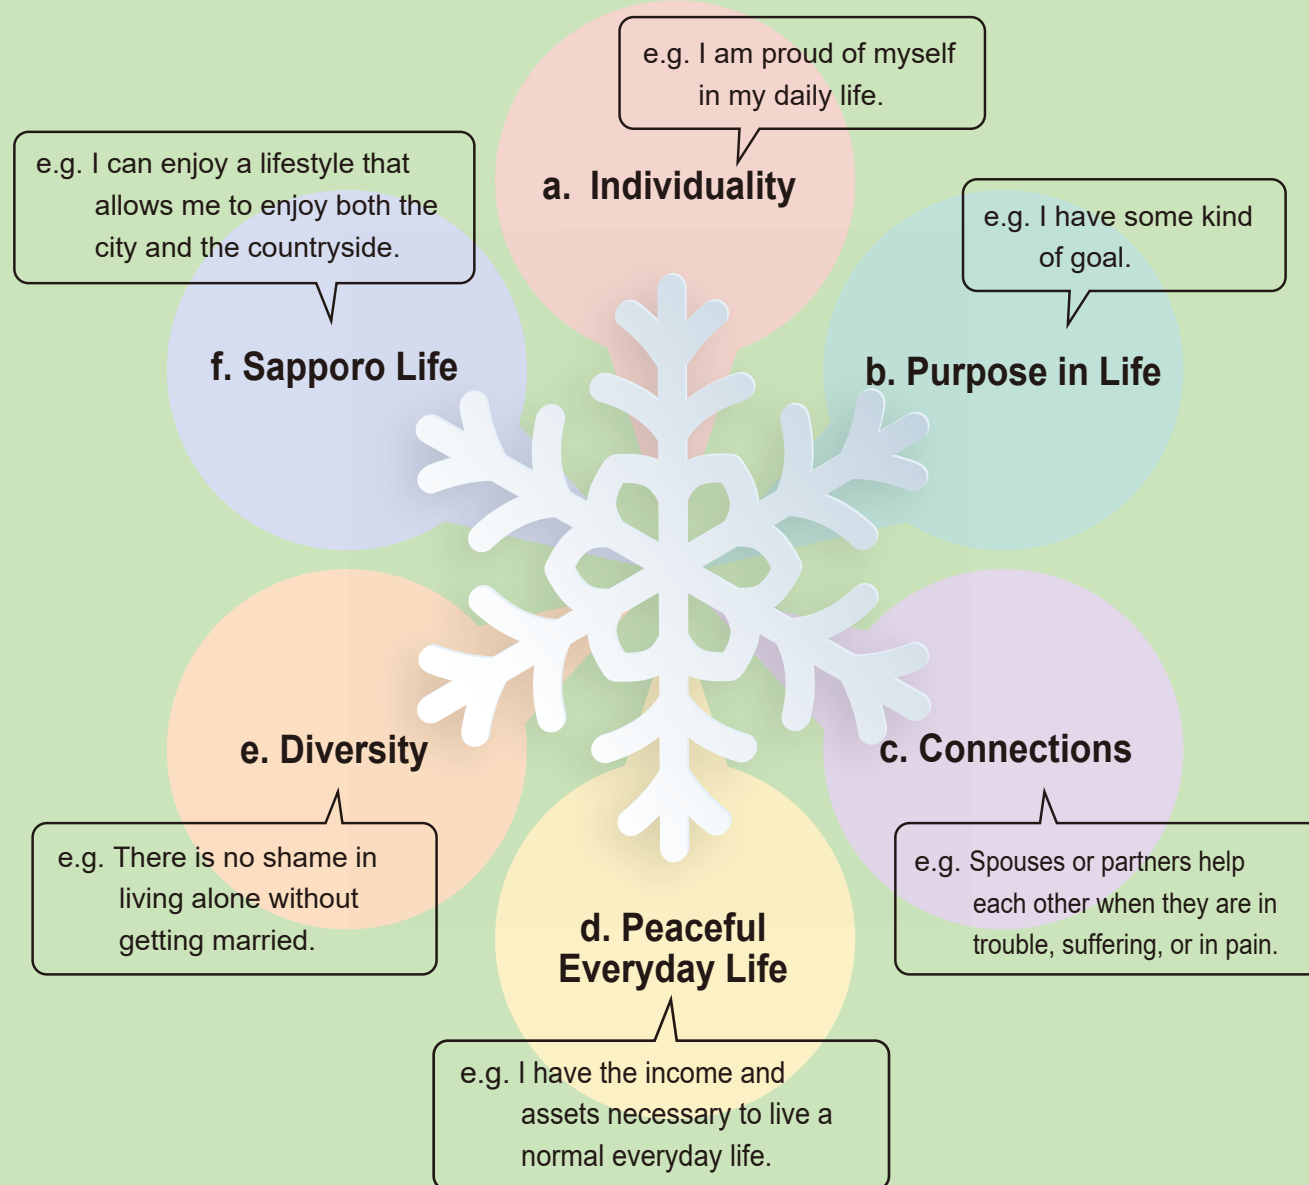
e.g. I am proud of myself in my daily life.

a. Individuality

e.g. I can enjoy a lifestyle that allows me to enjoy both the city and the countryside.

f. Sapporo Life

e.g. I have some kind of goal.

b. Purpose in Life

e. Diversity

c. Connections

e.g. There is no shame in living alone without getting married.

e.g. Spouses or partners help each other when they are in trouble, suffering, or in pain.

d. Peaceful Everyday Life

e.g. I have the income and assets necessary to live a normal everyday life.